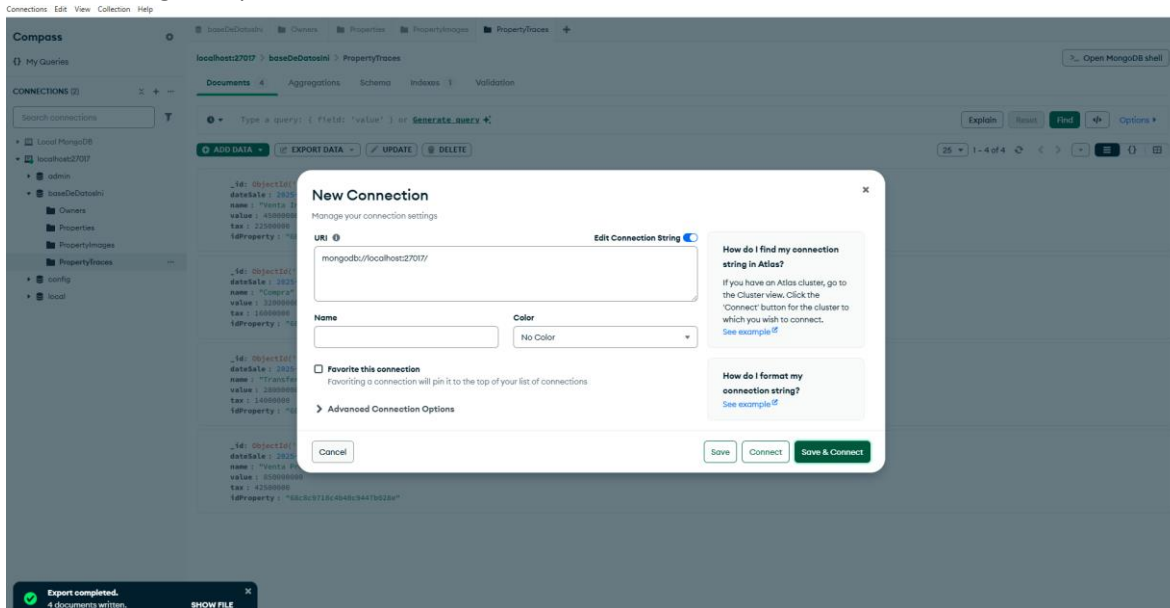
Connections Edit View Collection Help

Compass

My Queries

CONNECTIONS (2)

Search connections

Local MongoDB
localhost:27017
admin
baseDeDatosIni
Owners
Properties
PropertyImages
PropertyTraces
config
local

baseDeDatosIni | Owners | Properties | PropertyImages | PropertyTraces | +

localhost:27017 > baseDeDatosIni > PropertyTraces

Open MongoDB shell

Documents 4 | Aggregations | Schema | Indexes 1 | Validation

Type a query: { field: 'value' } or Generate query

Explain | Reset | Find | Options

ADD DATA | EXPORT DATA | UPDATE | DELETE

25 | 1 - 4 of 4

_id: ObjectId('
dateSale : 2025-
name : "Venta I
value : 4500000
tax : 22500000
idProperty : "6

_id: ObjectId('
dateSale : 2025-
name : "Compra"
value : 3200000
tax : 16000000
idProperty : "6

_id: ObjectId('
dateSale : 2025-
name : "Transfer
value : 2800000
tax : 14000000
idProperty : "6

_id: ObjectId('
dateSale : 2025-
name : "Venta P
value : 850000000
tax : 42500000
idProperty : "68c8c9716c4b48c9447b028e"

New Connection
Manage your connection settings

URI
Edit Connection String
mongodb://localhost:27017/

Name

Color
No Color

Favorite this connection
Favoriting a connection will pin it to the top of your list of connections

Advanced Connection Options

How do I find my connection string in Atlas?
If you have an Atlas cluster, go to the Cluster view. Click the 'Connect' button for the cluster to which you wish to connect.
See example

How do I format my connection string?
See example

Cancel

Save | Connect | Save & Connect

Export completed.
4 documents written.
SHOW FILE